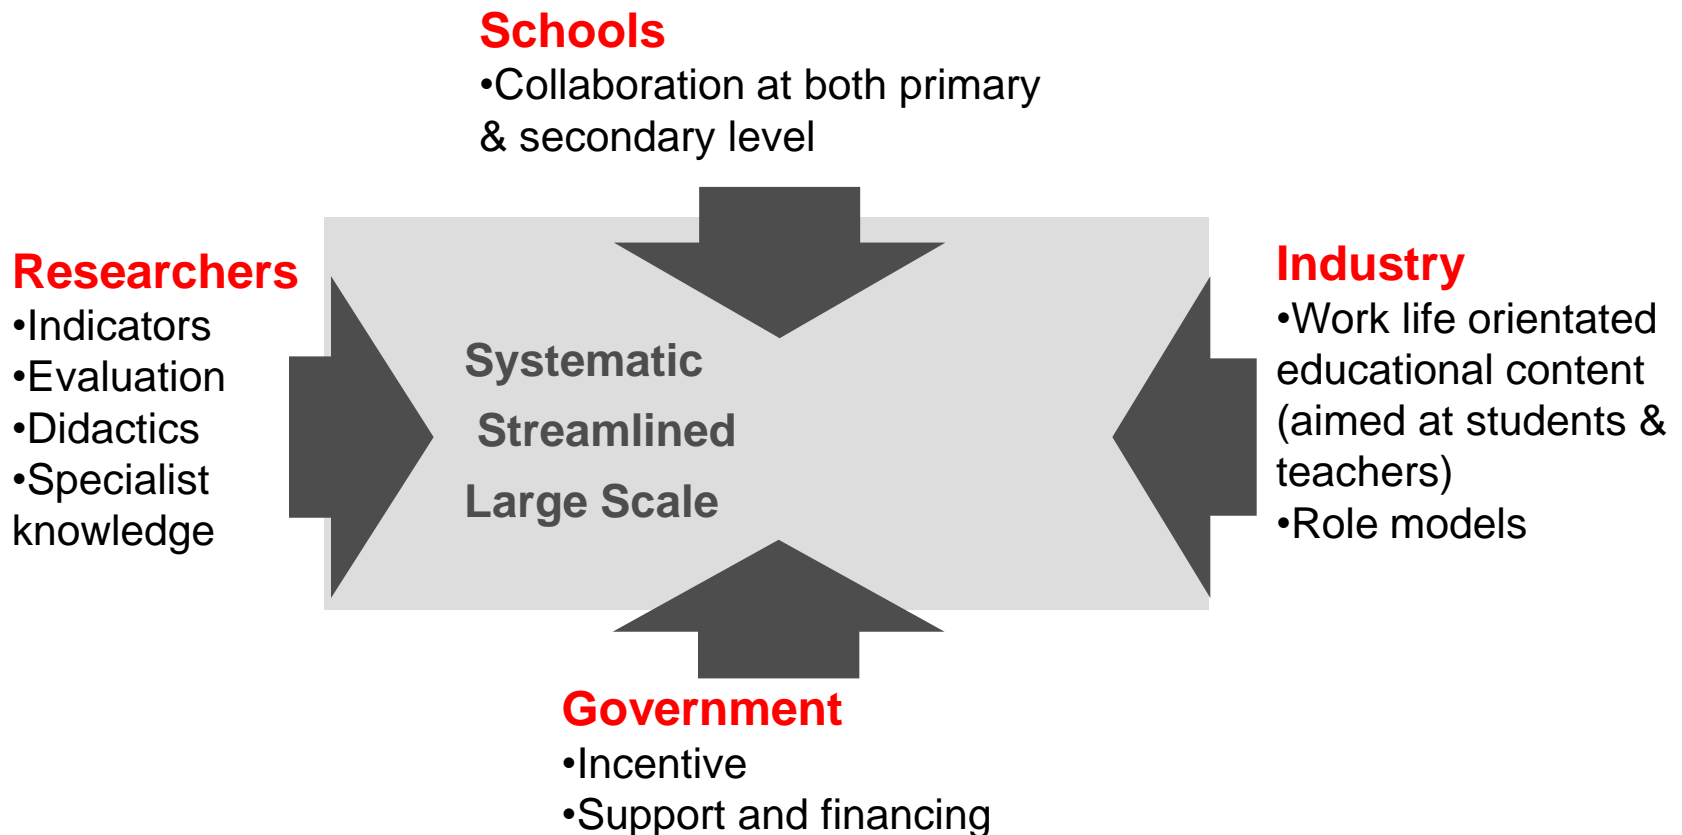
Schools
•Collaboration at both primary & secondary level

Researchers
•Indicators
•Evaluation
•Didactics
•Specialist knowledge

Systematic
Streamlined
Large Scale

Industry
•Work life orientated educational content (aimed at students & teachers)
•Role models

Government
•Incentive
•Support and financing